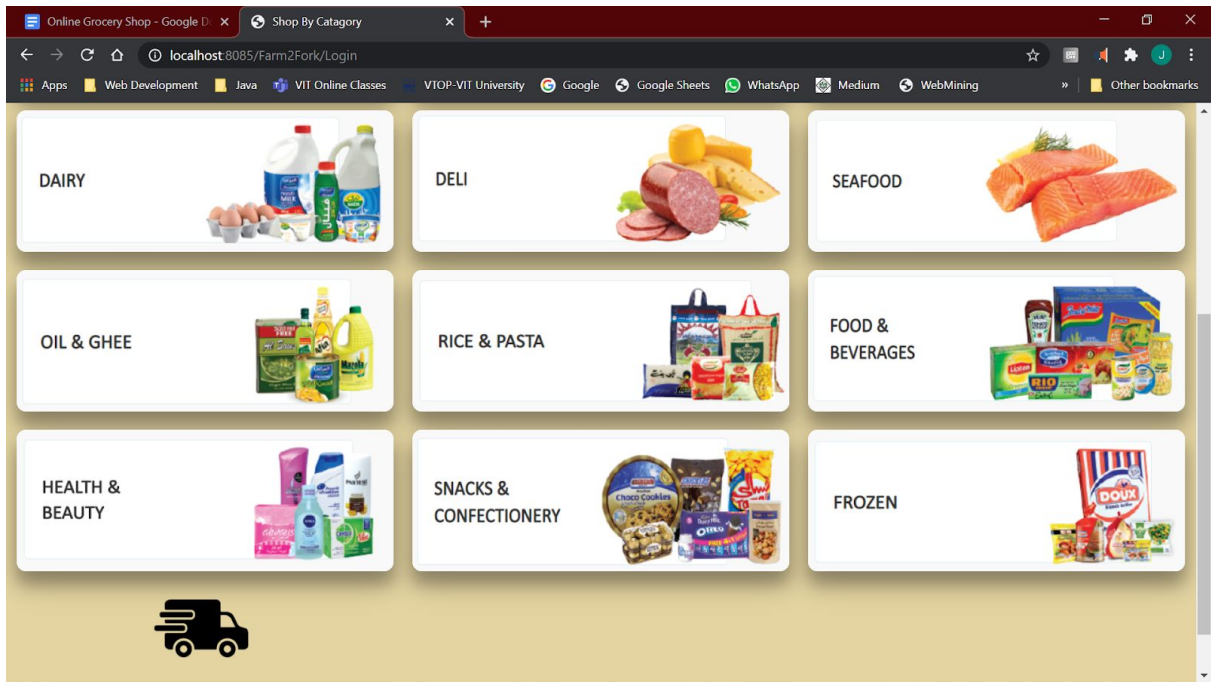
Online Grocery Shop - Google D
Shop By Catagory
localhost:8085/Farm2Fork/Login
Apps
Web Development
Java
VIT Online Classes
VTOP-VIT University
Google
Google Sheets
WhatsApp
Medium
WebMining
Other bookmarks

DAIRY

DELI

SEAFOOD

OIL & GHEE

RICE & PASTA

FOOD & BEVERAGES

HEALTH & BEAUTY

SNACKS & CONFECTIONERY

FROZEN